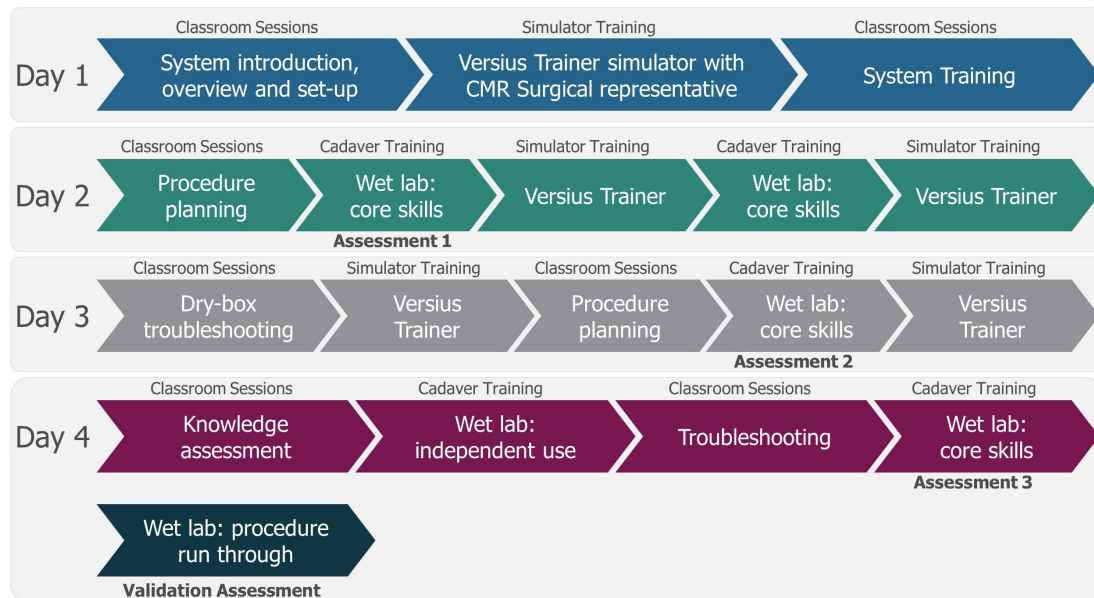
Day 1

Classroom Sessions
System introduction, overview and set-up

Simulator Training
Versius Trainer simulator with CMR Surgical representative

Classroom Sessions
System Training

Day 2

Classroom Sessions
Procedure planning

Cadaver Training
Wet lab: core skills
Assessment 1

Simulator Training
Versius Trainer

Cadaver Training
Wet lab: core skills

Simulator Training
Versius Trainer

Day 3

Classroom Sessions
Dry-box troubleshooting

Simulator Training
Versius Trainer

Classroom Sessions
Procedure planning

Cadaver Training
Wet lab: core skills
Assessment 2

Simulator Training
Versius Trainer

Day 4

Classroom Sessions
Knowledge assessment

Cadaver Training
Wet lab: independent use

Classroom Sessions
Troubleshooting

Cadaver Training
Wet lab: core skills
Assessment 3

Wet lab: procedure run through
Validation Assessment